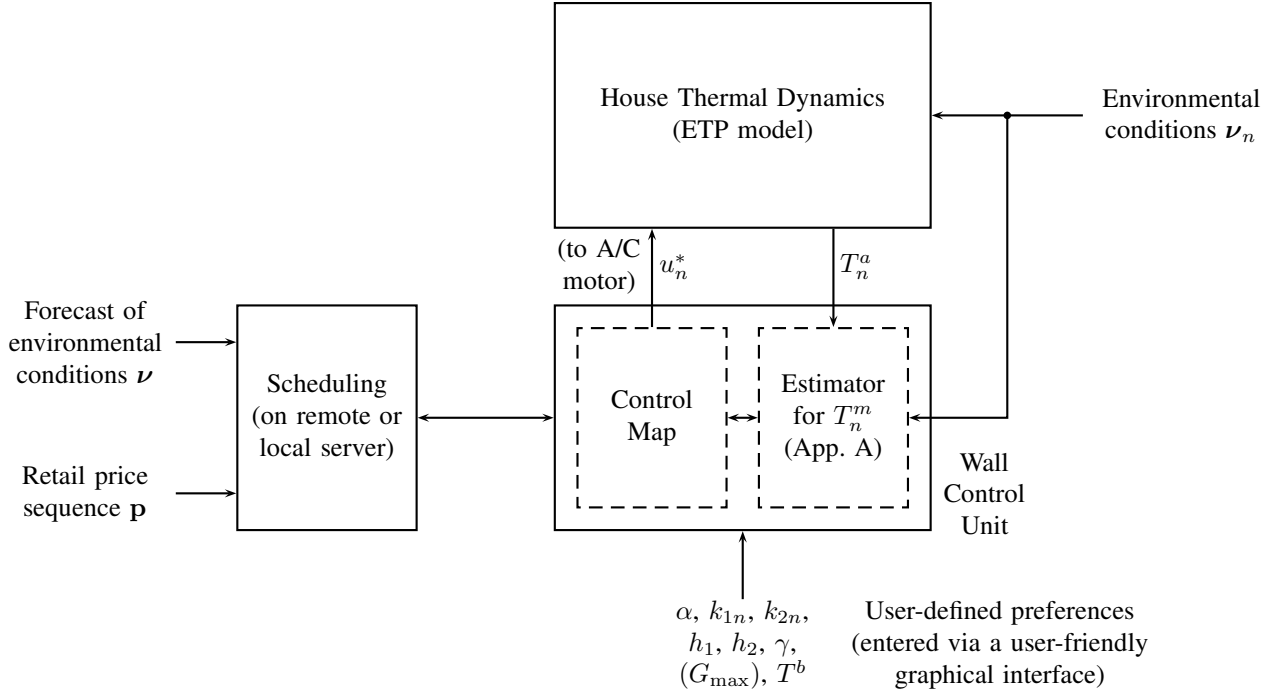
House Thermal Dynamics
(ETP model)

Environmental conditions $\boldsymbol{\nu}_n$

(to A/C motor) $u_n^*$

$T_n^a$

Forecast of environmental conditions $\boldsymbol{\nu}$

Retail price sequence $\mathbf{p}$

Scheduling
(on remote or local server)

Control Map

Estimator for $T_n^m$ (App. A)

Wall Control Unit

$\alpha$, $k_{1n}$, $k_{2n}$, $h_1$, $h_2$, $\gamma$, $(G_{\max})$, $T^b$

User-defined preferences
(entered via a user-friendly graphical interface)